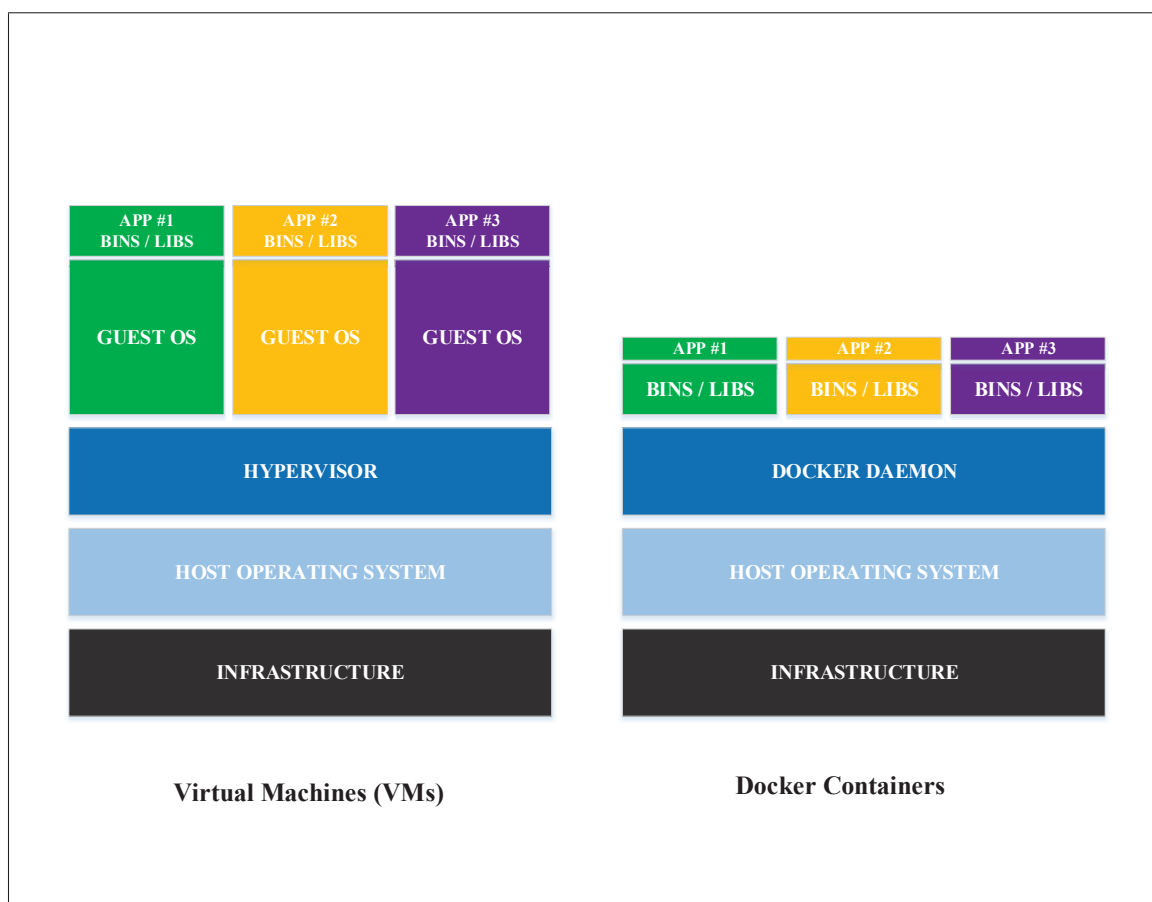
APP #1
BINS / LIBS

APP #2
BINS / LIBS

APP #3
BINS / LIBS

GUEST OS

GUEST OS

GUEST OS

HYPERVISOR

HOST OPERATING SYSTEM

INFRASTRUCTURE

Virtual Machines (VMs)

APP #1
BINS / LIBS

APP #2
BINS / LIBS

APP #3
BINS / LIBS

DOCKER DAEMON

HOST OPERATING SYSTEM

INFRASTRUCTURE

Docker Containers